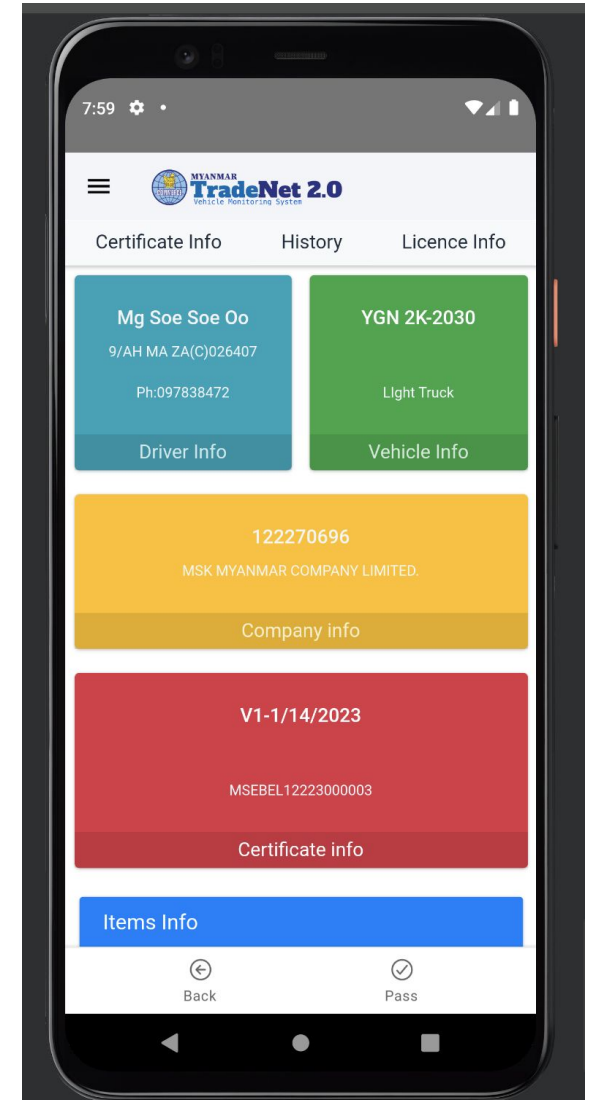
7:59

MYANMAR
TradeNet 2.0
Vehicle Monitoring System

Certificate Info History Licence Info

Mg Soe Soe Oo
9/AH MA ZA(C)026407
Ph:097838472
Driver Info

YGN 2K-2030
LIght Truck
Vehicle Info

122270696
MSK MYANMAR COMPANY LIMITED.
Company info

V1-1/14/2023
MSEBEL12223000003
Certificate info

Items Info

Back
Pass